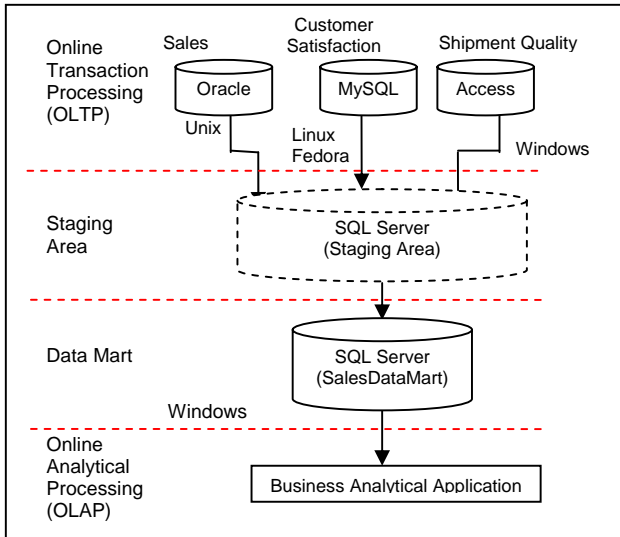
Online Transaction Processing (OLTP)

Sales

Oracle

Unix

Customer Satisfaction

MySQL

Linux Fedora

Shipment Quality

Access

Windows

Staging Area

SQL Server (Staging Area)

Data Mart

SQL Server (SalesDataMart)

Windows

Online Analytical Processing (OLAP)

Business Analytical Application